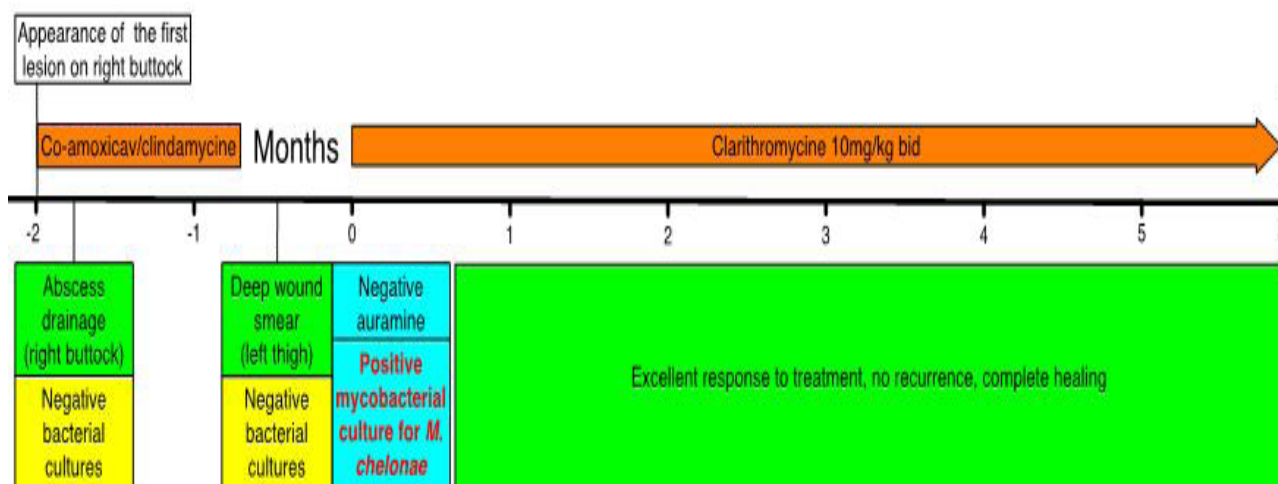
Appearance of the first lesion on right buttock

Co-amoxicav/clindamycine

Months

Clarithromycine 10mg/kg bid

-2 -1 0 1 2 3 4 5

Abscess drainage (right buttock)

Negative bacterial cultures

Deep wound smear (left thigh)

Negative bacterial cultures

Negative auramine

Positive mycobacterial culture for M. chelonae

Excellent response to treatment, no recurrence, complete healing